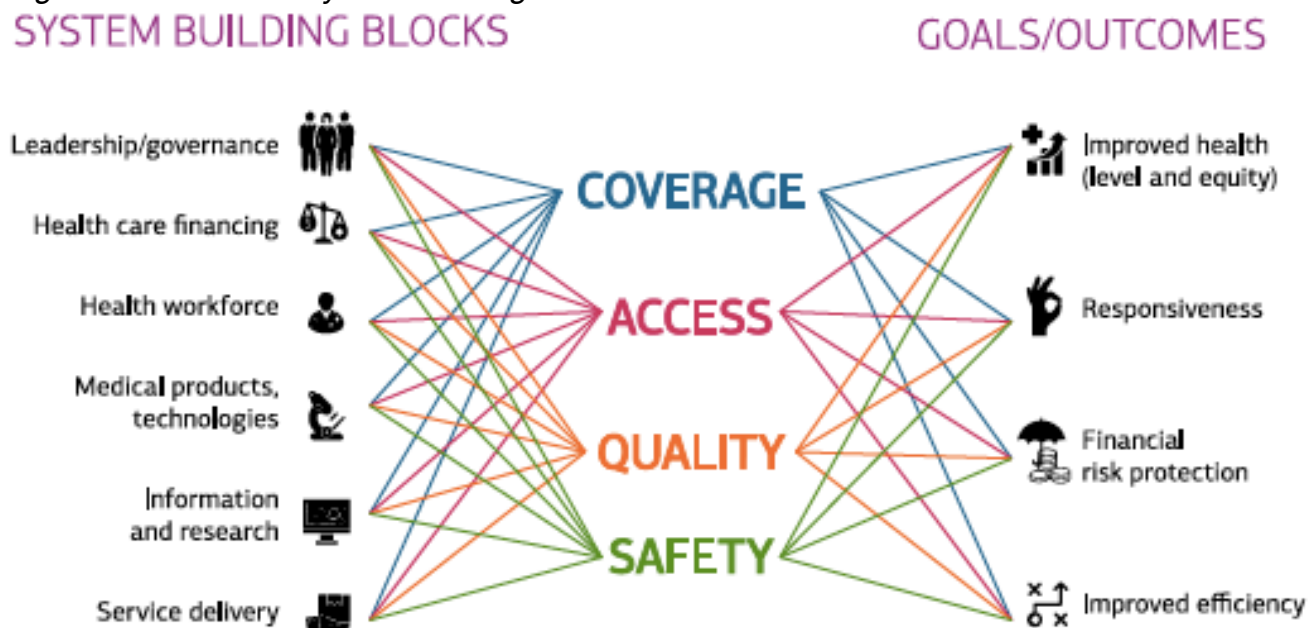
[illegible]
SYSTEM BUILDING BLOCKS

GOALS/OUTCOMES

Leadership/governance

Health care financing

Health workforce

Medical products, technologies

Information and research

Service delivery

COVERAGE

ACCESS

QUALITY

SAFETY

Improved health (level and equity)

Responsiveness

Financial risk protection

Improved efficiency